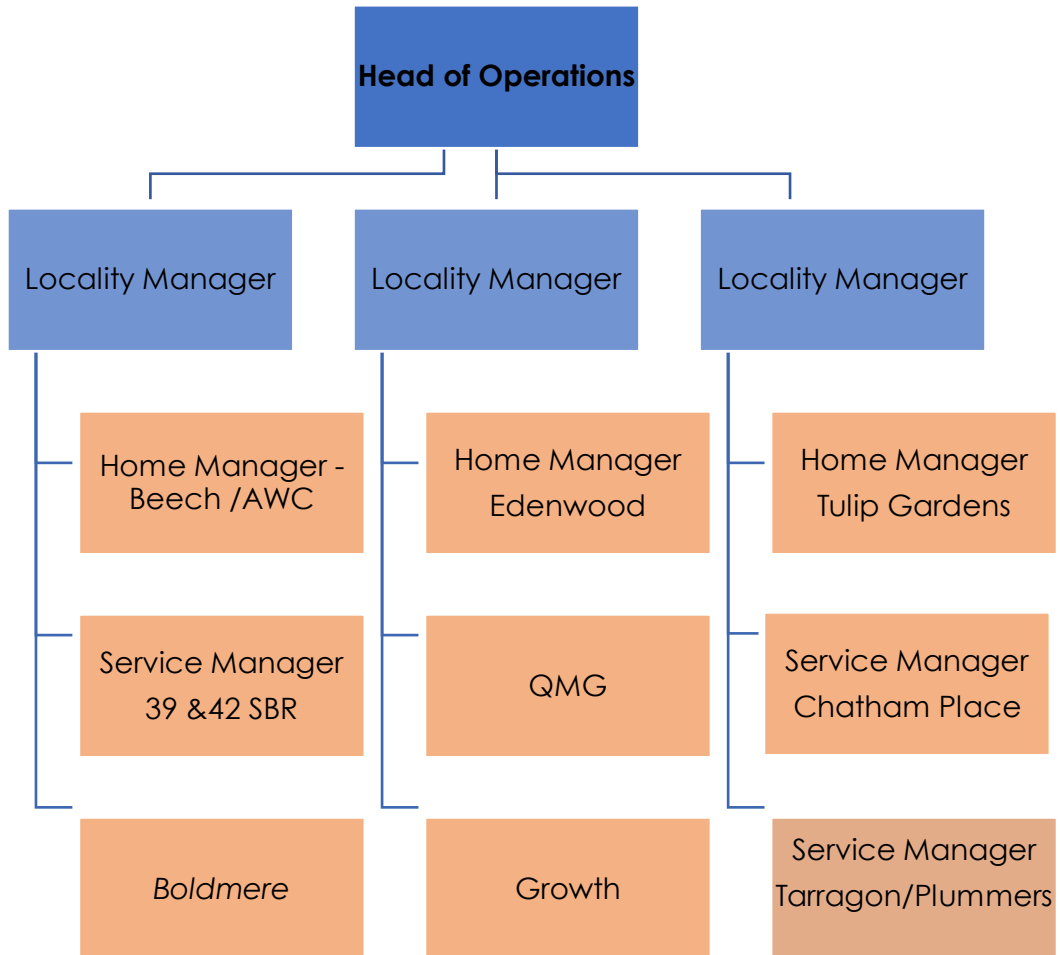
Head of Operations

Locality Manager

Home Manager - Beech /AWC

Service Manager 39 &42 SBR

Boldmere

Locality Manager

Home Manager Edenwood

QMG

Growth

Locality Manager

Home Manager Tulip Gardens

Service Manager Chatham Place

Service Manager Tarragon/Plummers